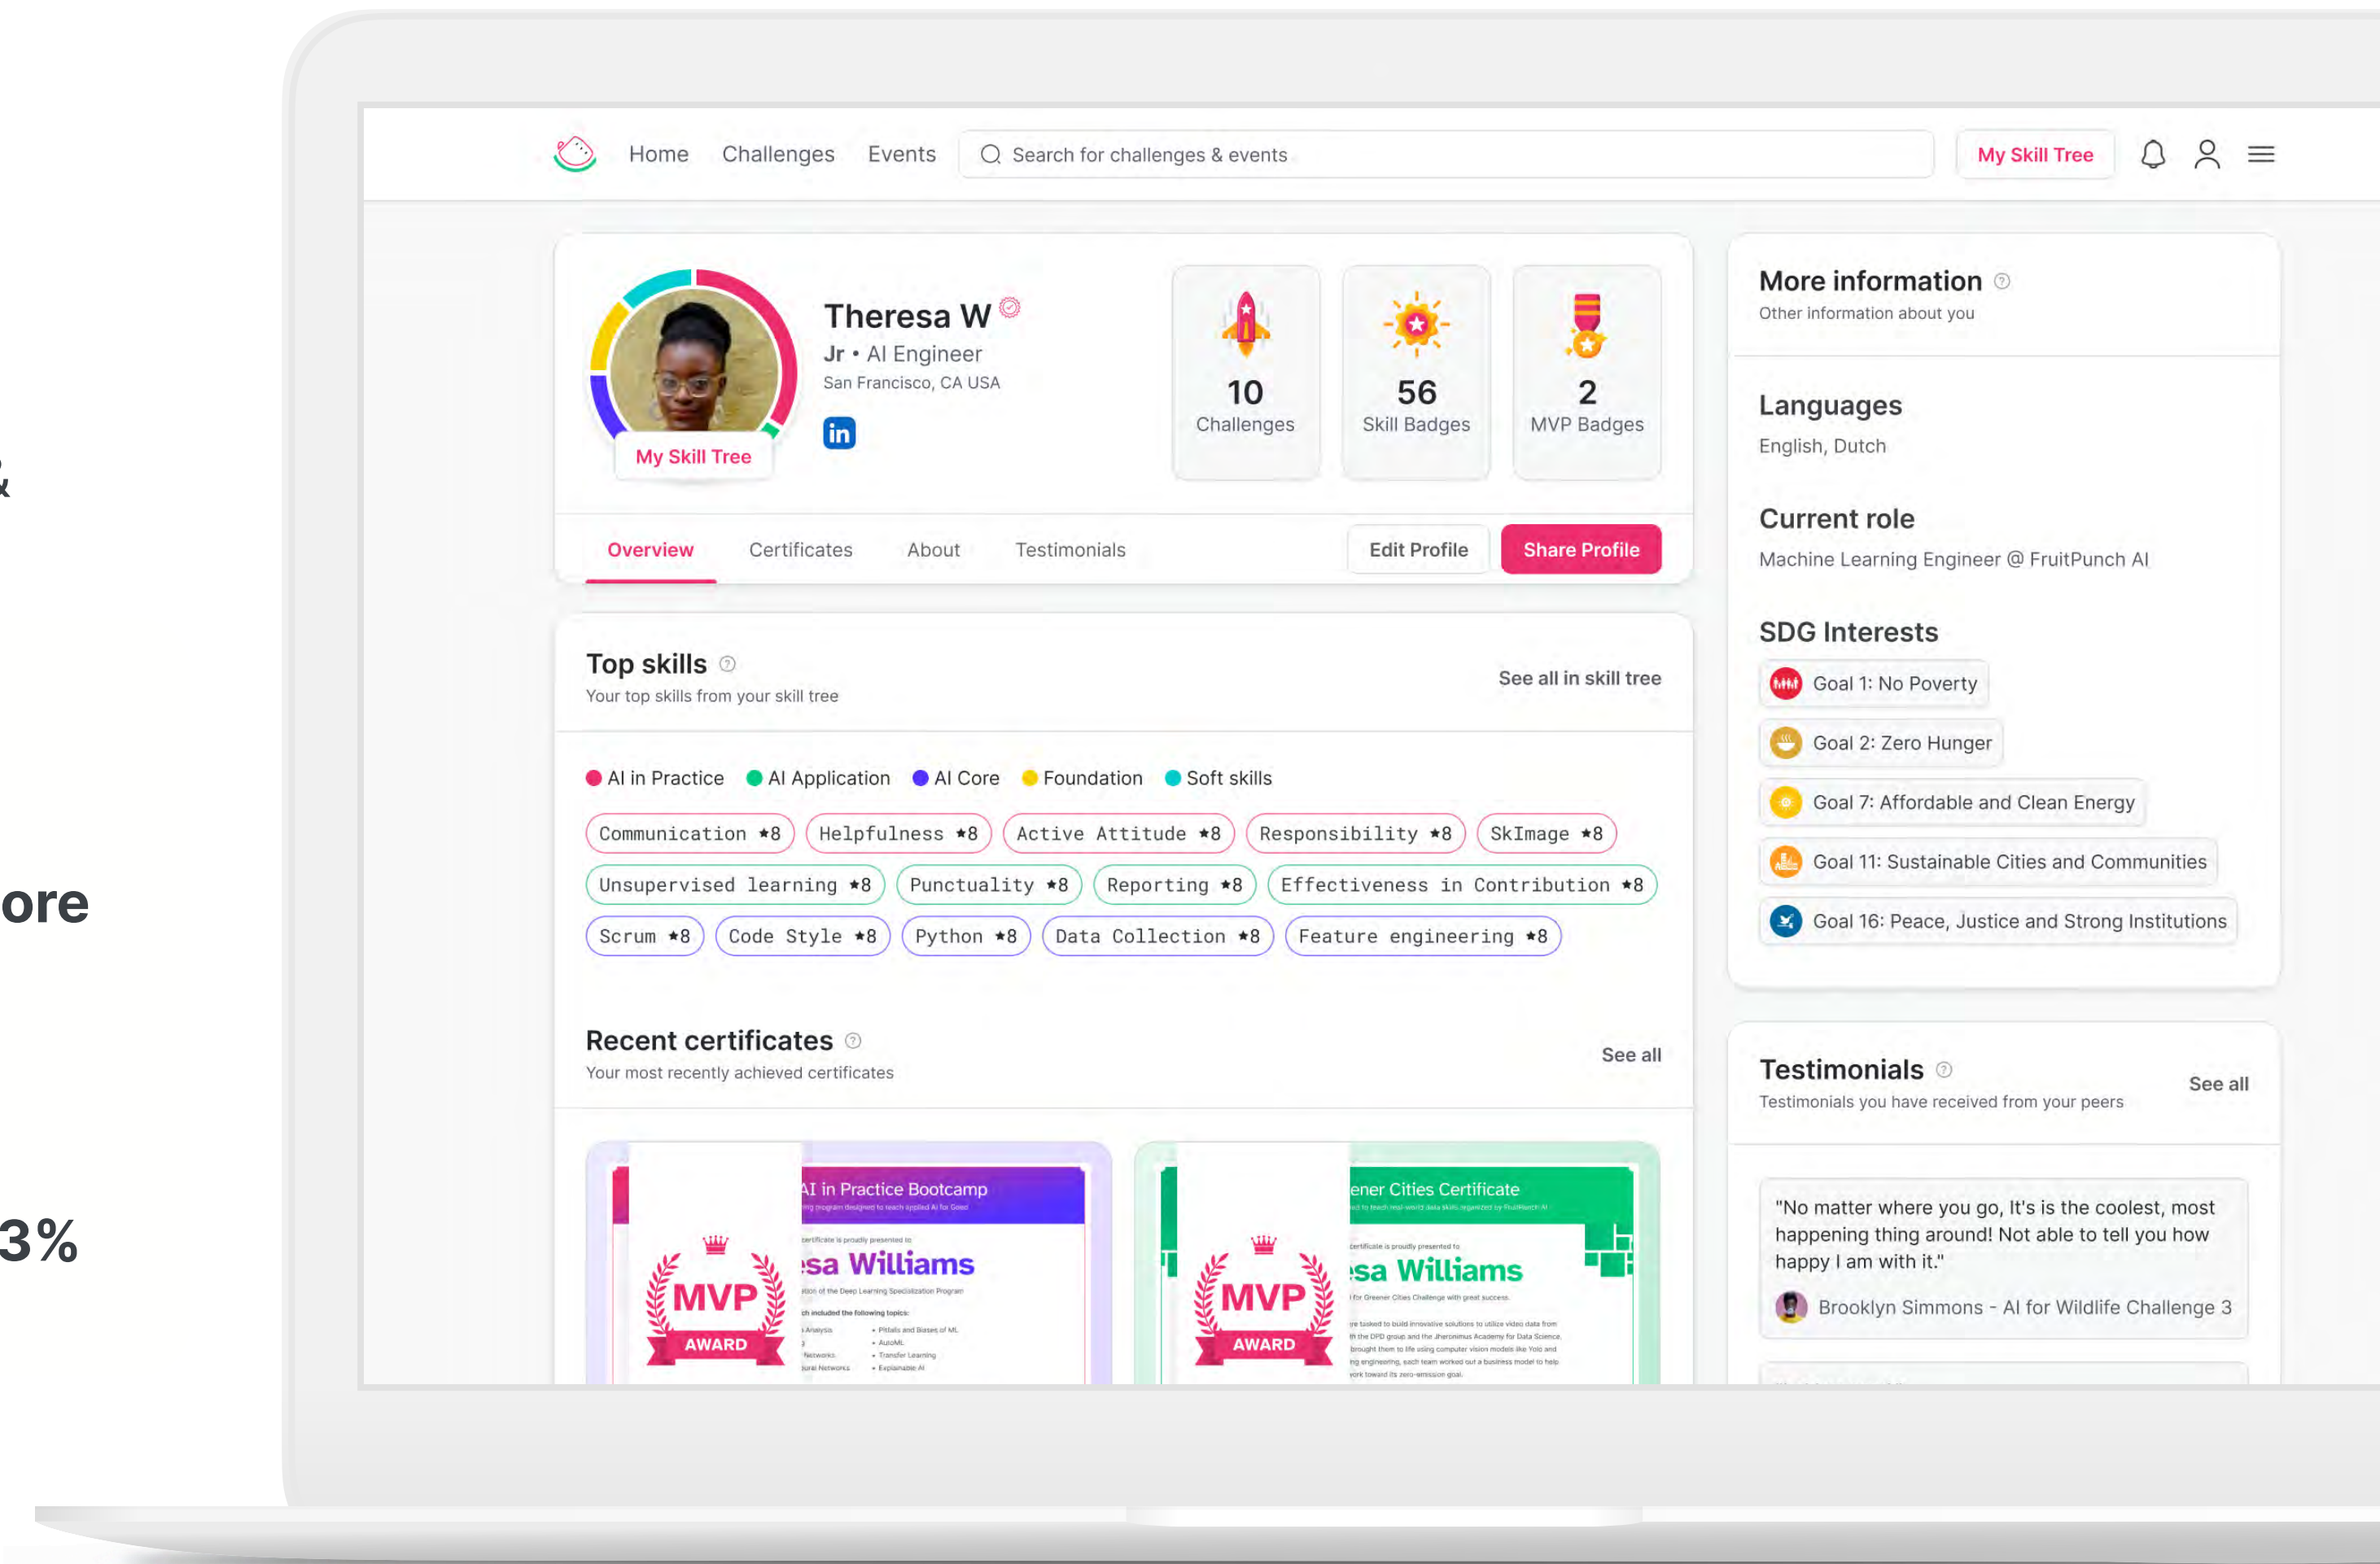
&

ore

3%

Home Challenges Events Search for challenges & events My Skill Tree

Theresa W
Jr • AI Engineer
San Francisco, CA USA

My Skill Tree

10 Challenges
56 Skill Badges
2 MVP Badges

Overview Certificates About Testimonials Edit Profile Share Profile

Top skills
Your top skills from your skill tree
See all in skill tree

AI in Practice AI Application AI Core Foundation Soft skills

Communication ★8 Helpfulness ★8 Active Attitude ★8 Responsibility ★8 SkImage ★8
Unsupervised learning ★8 Punctuality ★8 Reporting ★8 Effectiveness in Contribution ★8
Scrum ★8 Code Style ★8 Python ★8 Data Collection ★8 Feature engineering ★8

Recent certificates
Your most recently achieved certificates
See all

MVP AWARD
AI in Practice Bootcamp
sa Williams

MVP AWARD
ener Cities Certificate
sa Williams

More information
Other information about you

Languages
English, Dutch

Current role
Machine Learning Engineer @ FruitPunch AI

SDG Interests
Goal 1: No Poverty
Goal 2: Zero Hunger
Goal 7: Affordable and Clean Energy
Goal 11: Sustainable Cities and Communities
Goal 16: Peace, Justice and Strong Institutions

Testimonials
Testimonials you have received from your peers
See all

"No matter where you go, It's is the coolest, most happening thing around! Not able to tell you how happy I am with it."
Brooklyn Simmons - AI for Wildlife Challenge 3